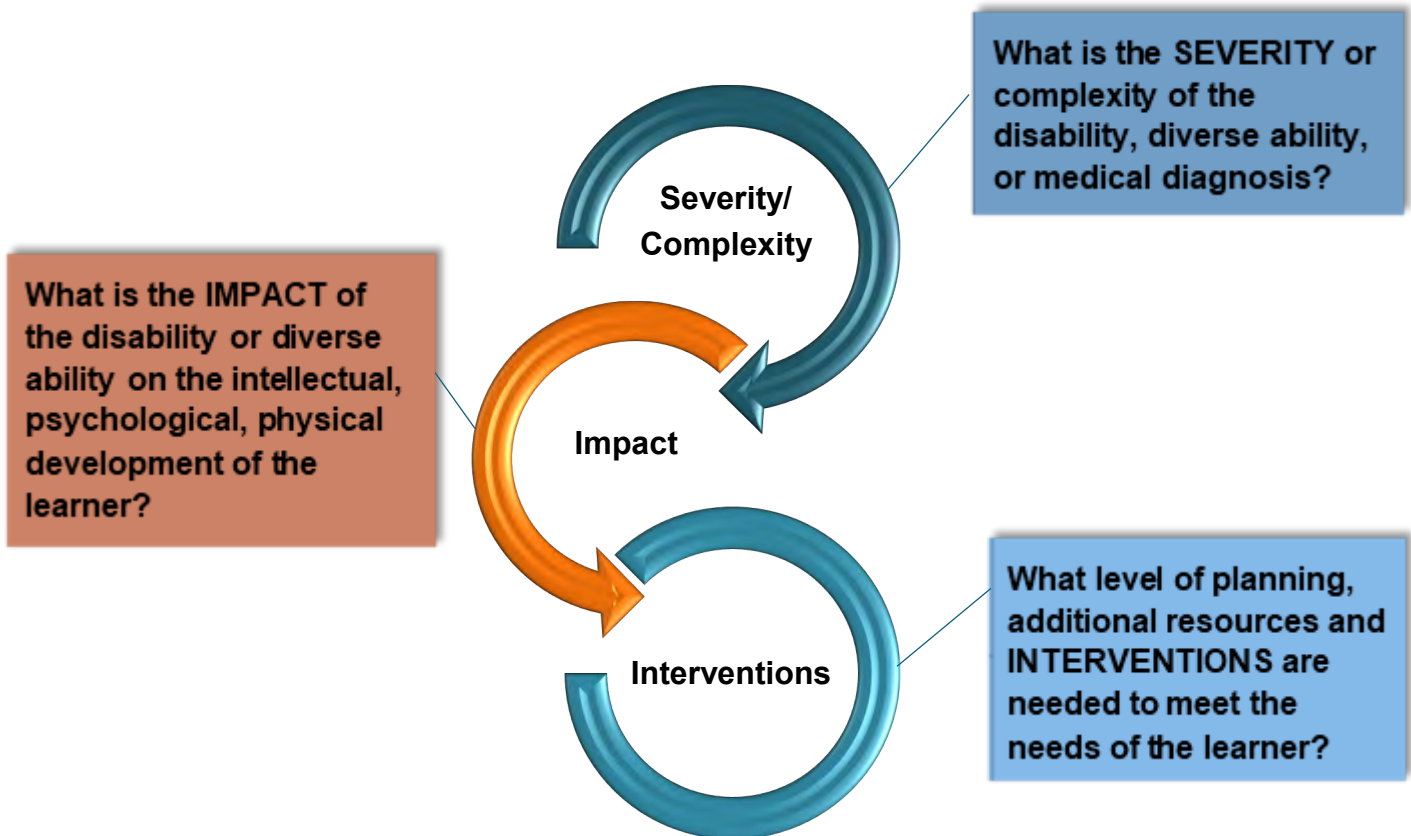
What is the SEVERITY or complexity of the disability, diverse ability, or medical diagnosis?

Severity/ Complexity

What is the IMPACT of the disability or diverse ability on the intellectual, psychological, physical development of the learner?

Impact

Interventions

What level of planning, additional resources and INTERVENTIONS are needed to meet the needs of the learner?